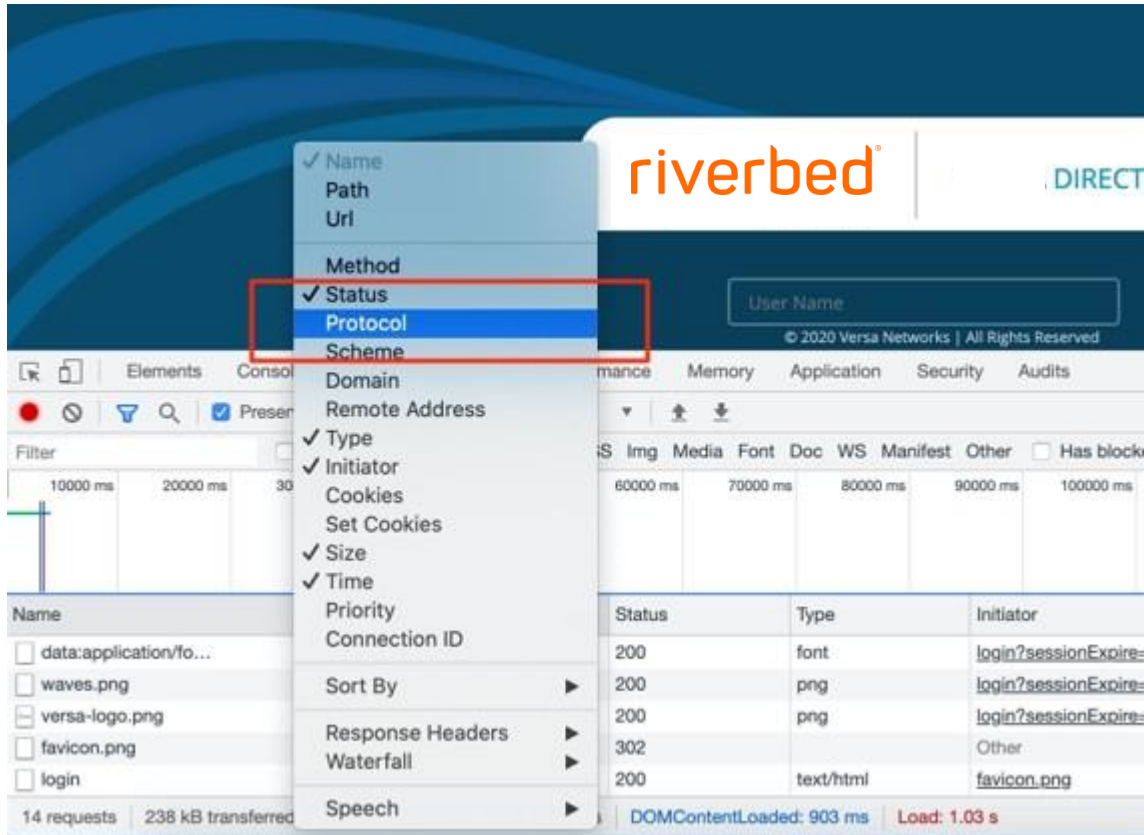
riverbed
DIRECT
User Name
© 2020 Versa Networks | All Rights Reserved

✓ Name
Path
Url
Method
✓ Status
Protocol
Scheme
Domain
Remote Address
✓ Type
✓ Initiator
Cookies
Set Cookies
✓ Size
✓ Time
Priority
Connection ID
Sort By ▶
Response Headers ▶
Waterfall ▶
Speech ▶

Elements Consol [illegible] mance Memory Application Security Audits
Preser
Filter
S Img Media Font Doc WS Manifest Other Has block
10000 ms 20000 ms 30 60000 ms 70000 ms 80000 ms 90000 ms 100000 ms

| Name | Status | Type | Initiator |
|---|---|---|---|
| data:application/fo... | 200 | font | login?sessionExpire= |
| waves.png | 200 | png | login?sessionExpire= |
| versa-logo.png | 200 | png | login?sessionExpire= |
| favicon.png | 302 | | Other |
| login | 200 | text/html | favicon.png |

14 requests 238 kB transferred DOMContentLoaded: 903 ms Load: 1.03 s